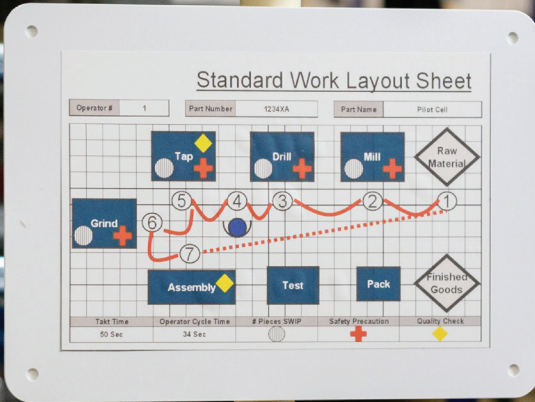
Standard Work Layout Sheet

| Operator # | 1 | Part Number | 1234XA | Part Name | Pilot Cell |
|---|---|---|---|---|---|

Tap

Drill

Mill

Raw Material

Grind

6

5

4

3

2

1

7

Assembly

Test

Pack

Finished Goods

| Takt Time | Operator Cycle Time | # Pieces SWIP | Safety Precaution | Quality Check |
|---|---|---|---|---|
| 50 Sec | 34 Sec | | | |